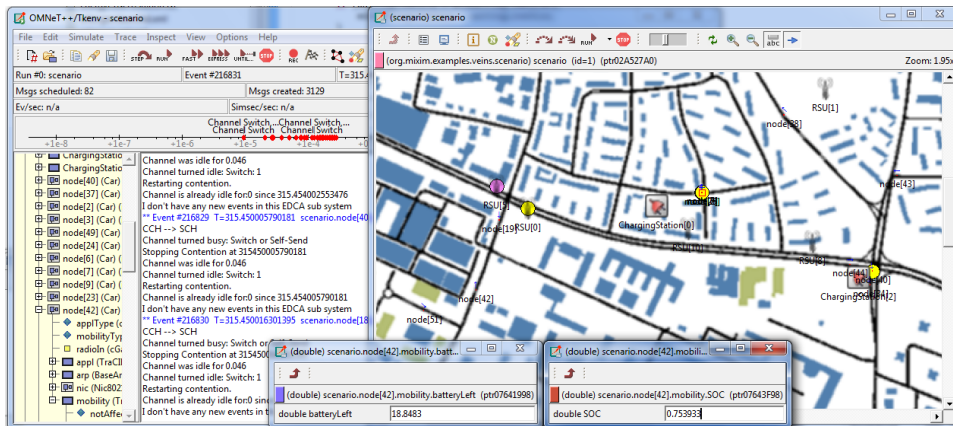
OMNeT++/Tkenv - scenario

File Edit Simulate Trace Inspect View Options Help

STEP RUN FAST EXPRESS UNTIL... STOP

Run #0: scenario

Event #216831

T=315.4

Msgs scheduled: 82

Msgs created: 3129

Ev/sec: n/a

Simsec/sec: n/a

Channel Switch ... Channel Switch ...
Channel Switch Channel Switch

+1e-8 +1e-7 +1e-6 +1e-5 +1e-4 +1e-3

ChargingStation
ChargingStatio
node[40] (Car)
node[37] (Car)
node[2] (Car)
node[3] (Car)
node[49] (Car)
node[24] (Car)
node[6] (Car)
node[7] (Car)
node[9] (Car)
node[23] (Car)
node[42] (Car)
applType (
mobilityTyp
radioIn (cG
appl (TraCl
arp (BaseAr
nic (Nic802
mobility (Tr
notAffe

Channel was idle for 0.046
Channel turned idle: Switch: 1
Restarting contention.
Channel is already idle for0 since 315.454002553476
I don't have any new events in this EDCA sub system
** Event #216829 T=315.450005790181 scenario.node[40
CCH --> SCH
Channel turned busy: Switch or Self-Send
Stopping Contention at 315450005790181
Channel was idle for 0.046
Channel turned idle: Switch: 1
Restarting contention.
Channel is already idle for0 since 315.454005790181
I don't have any new events in this EDCA sub system
** Event #216830 T=315.450016301395 scenario.node[18
CCH --> SCH
Channel turned busy: Switch or
Stopping Contention at 3154
Channel was idle for 0.046
Channel turned idle: Switch: 1
Restarting contention.
Channel is already idle for0
I don't have any new events in

(scenario) scenario

RUN STOP abc

(org.mixim.examples.veins.scenario) scenario (id=1) (ptr02A527A0)

Zoom: 1.95x

RSU[1]
node[38]
node[43]
RSU[1]
RSU[0]
node[19]
node[8]
ChargingStation[0]
RSU[0]
RSU[3]
node[44]
node[40]
ChargingStation[2]
node[42]
node[51]

(double) scenario.node[42].mobility.batteryLeft
(double) scenario.node[42].mobility.batteryLeft (ptr07641998)
double batteryLeft 18.8483

(double) scenario.node[42].mobility.SOC
(double) scenario.node[42].mobility.SOC (ptr07643F98)
double SOC 0.753933